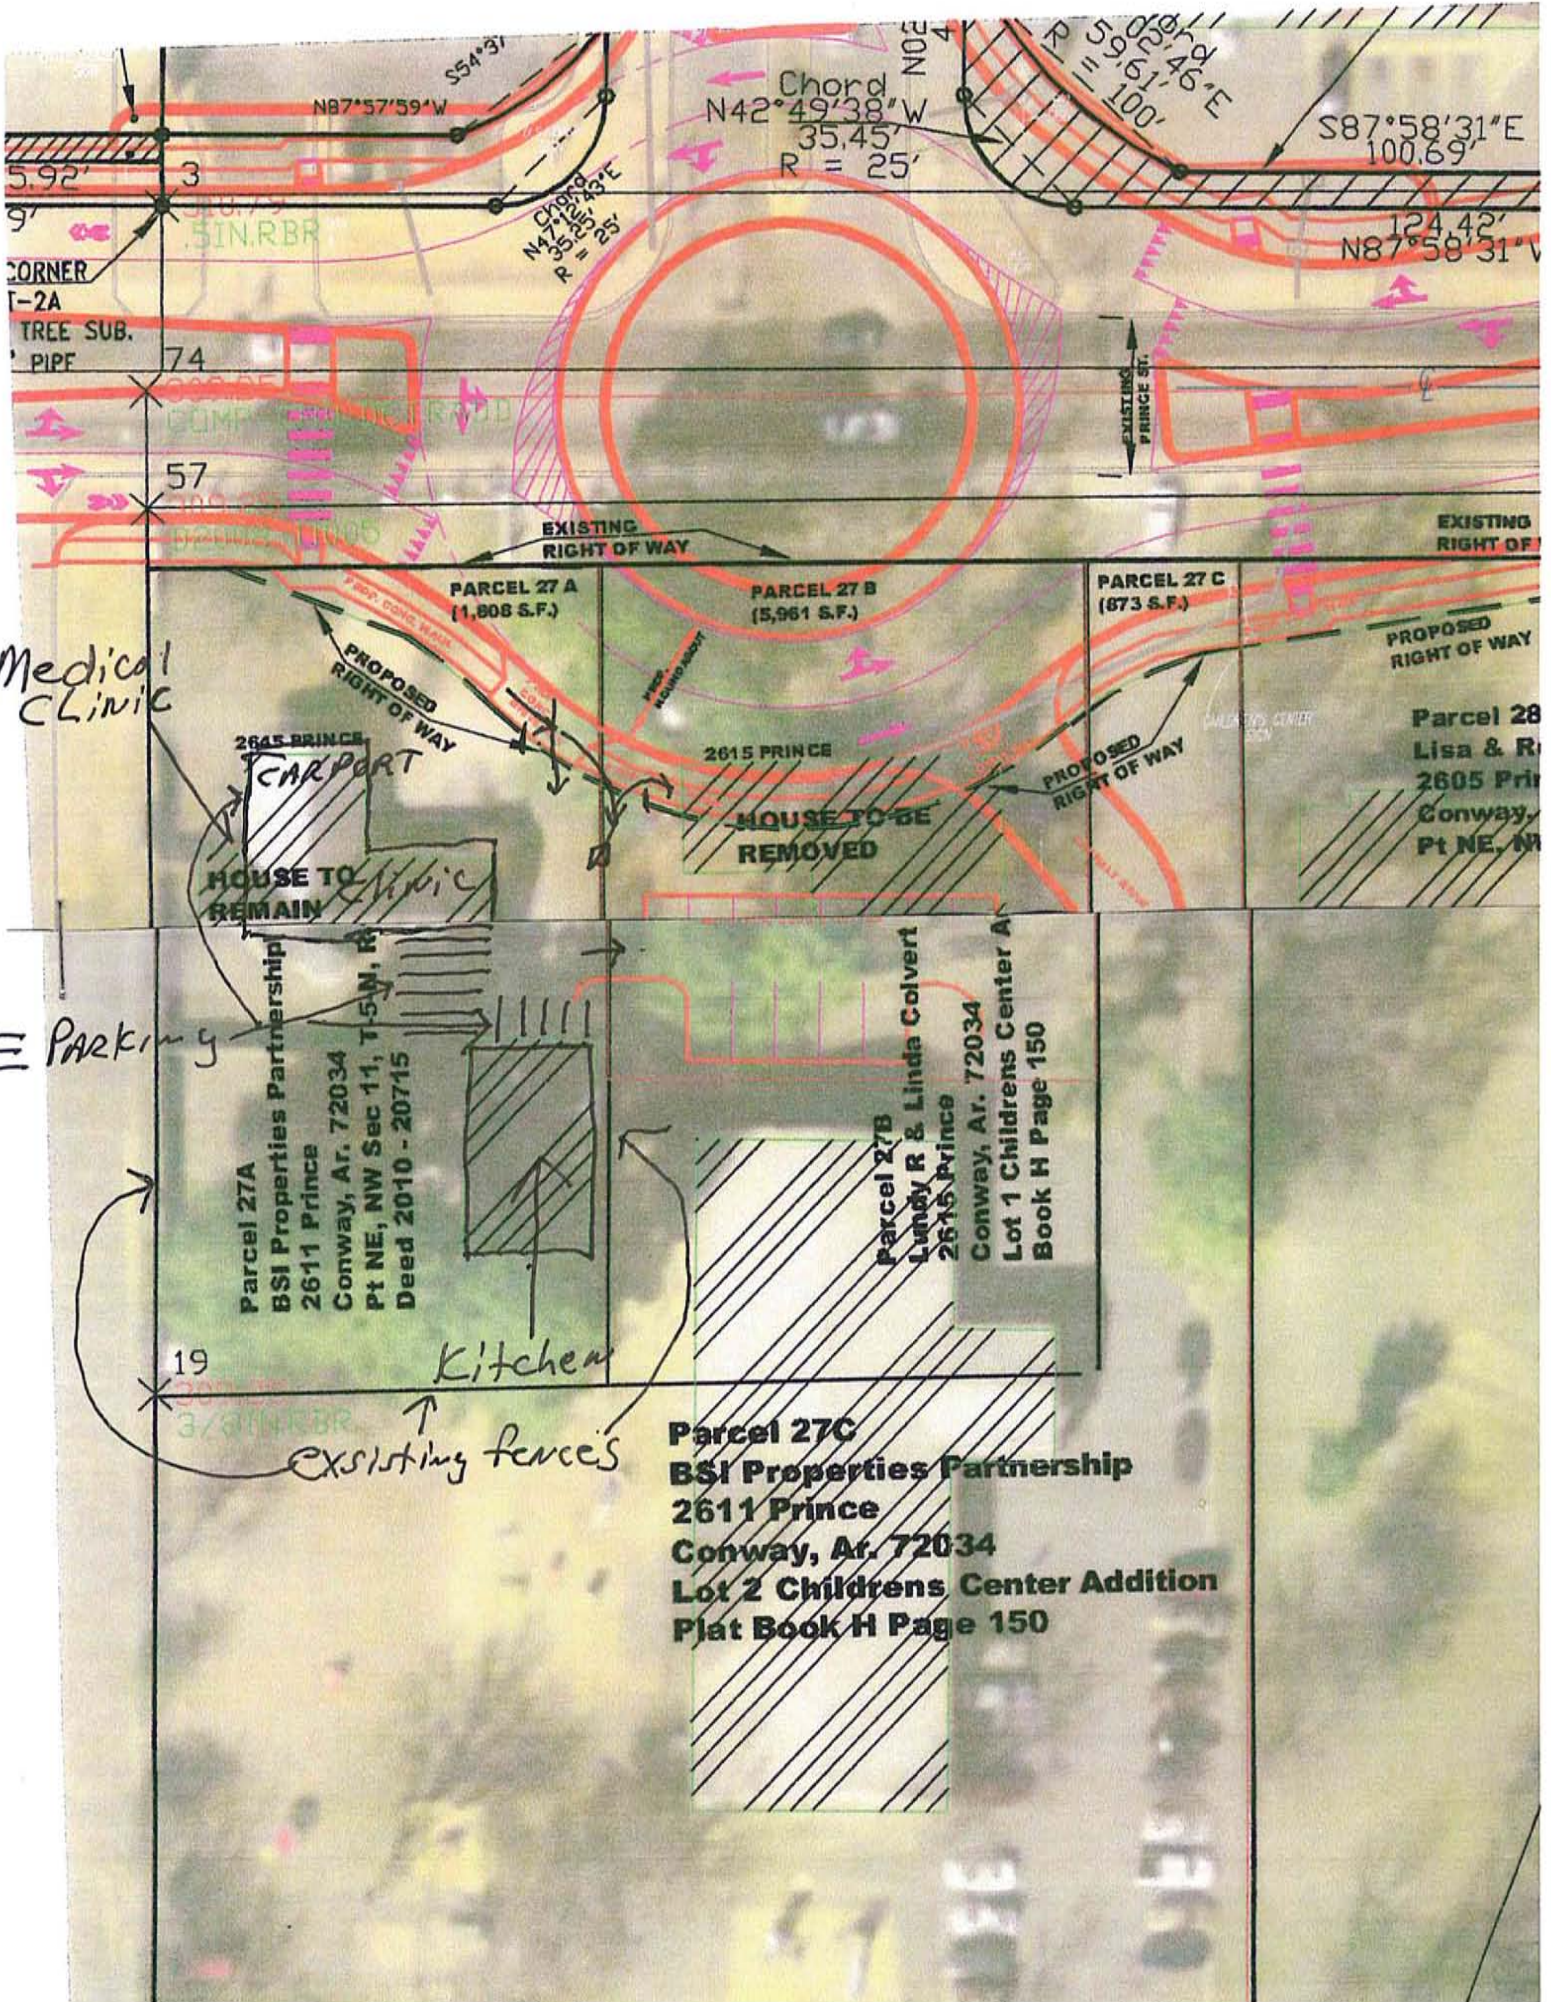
S54°37'
N87°57'59"W
Chord
N42°49'38"W
35.45'
R = 25'
N02
Chord
02°46"E
59.61'
R = 100'
S87°58'31"E
100.69'
124.42'
N87°58'31"W
5.92'
9'
3
318.79
5IN.RBR
CORNER
T-2A
TREE SUB.
PIPE
Chord
N47°12'43"E
35.25'
R = 25'
74
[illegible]
57
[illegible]
EXISTING PRINCE ST.
EXISTING RIGHT OF WAY
EXISTING RIGHT OF
PARCEL 27 A (1,808 S.F.)
PARCEL 27 B (5,961 S.F.)
PARCEL 27 C (873 S.F.)
PROPOSED RIGHT OF WAY
Medical Clinic
PROPOSED RIGHT OF WAY
2645 PRINCE
CARPORT
2615 PRINCE
PROPOSED RIGHT OF WAY
Parcel 28
Lisa & R
2605 Prin
Conway,
Pt NE, N
HOUSE TO BE REMOVED
HOUSE TO REMAIN
Clinic
Parking
Parcel 27A
BSI Properties Partnership
2611 Prince
Conway, Ar. 72034
Pt NE, NW Sec 11, T-5-N, R
Deed 2010 - 20715
Parcel 27B
Lundy R & Linda Colvert
2615 Prince
Conway, Ar. 72034
Lot 1 Childrens Center A
Book H Page 150
19
3/8IN.RBR
Kitchen
existing fences
Parcel 27C
BSI Properties Partnership
2611 Prince
Conway, Ar. 72034
Lot 2 Childrens Center Addition
Plat Book H Page 150